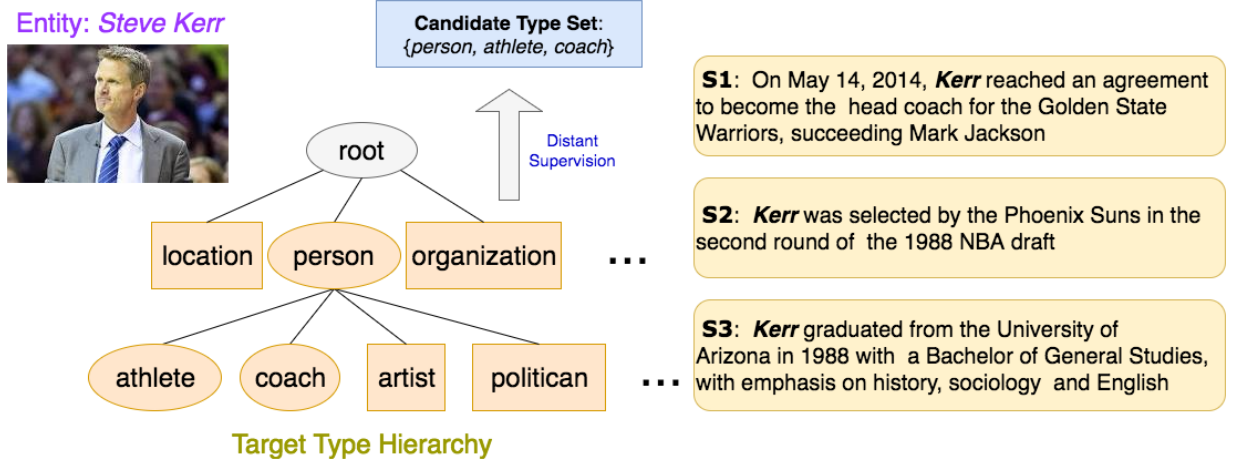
Entity: Steve Kerr

Candidate Type Set: {person, athlete, coach}

Distant Supervision

root

location

person

organization

...

athlete

coach

artist

politican

...

Target Type Hierarchy

S1: On May 14, 2014, Kerr reached an agreement to become the head coach for the Golden State Warriors, succeeding Mark Jackson

S2: Kerr was selected by the Phoenix Suns in the second round of the 1988 NBA draft

S3: Kerr graduated from the University of Arizona in 1988 with a Bachelor of General Studies, with emphasis on history, sociology and English